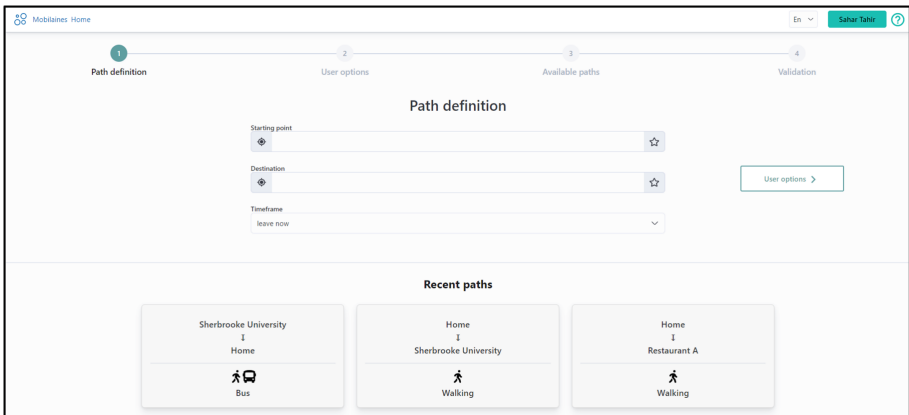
Mobilaines Home

En

Sahar Tahir

1
Path definition

2
User options

3
Available paths

4
Validation

Path definition

Starting point

Destination

Timeframe
leave now

User options >

Recent paths

Sherbrooke University
Home
Bus

Home
Sherbrooke University
Walking

Home
Restaurant A
Walking